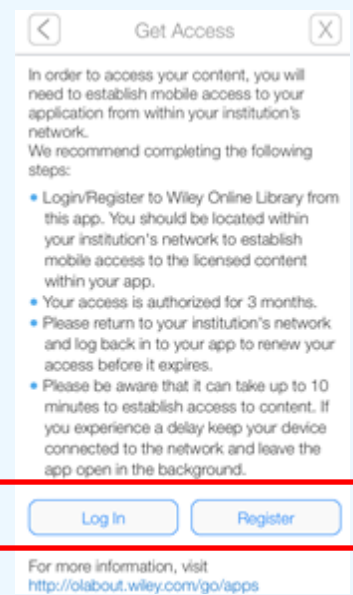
< Get Access X

In order to access your content, you will need to establish mobile access to your application from within your institution's network.
We recommend completing the following steps:

• Login/Register to Wiley Online Library from this app. You should be located within your institution's network to establish mobile access to the licensed content within your app.
• Your access is authorized for 3 months.
• Please return to your institution's network and log back in to your app to renew your access before it expires.
• Please be aware that it can take up to 10 minutes to establish access to content. If you experience a delay keep your device connected to the network and leave the app open in the background.

Log In Register

For more information, visit
http://olabout.wiley.com/go/apps